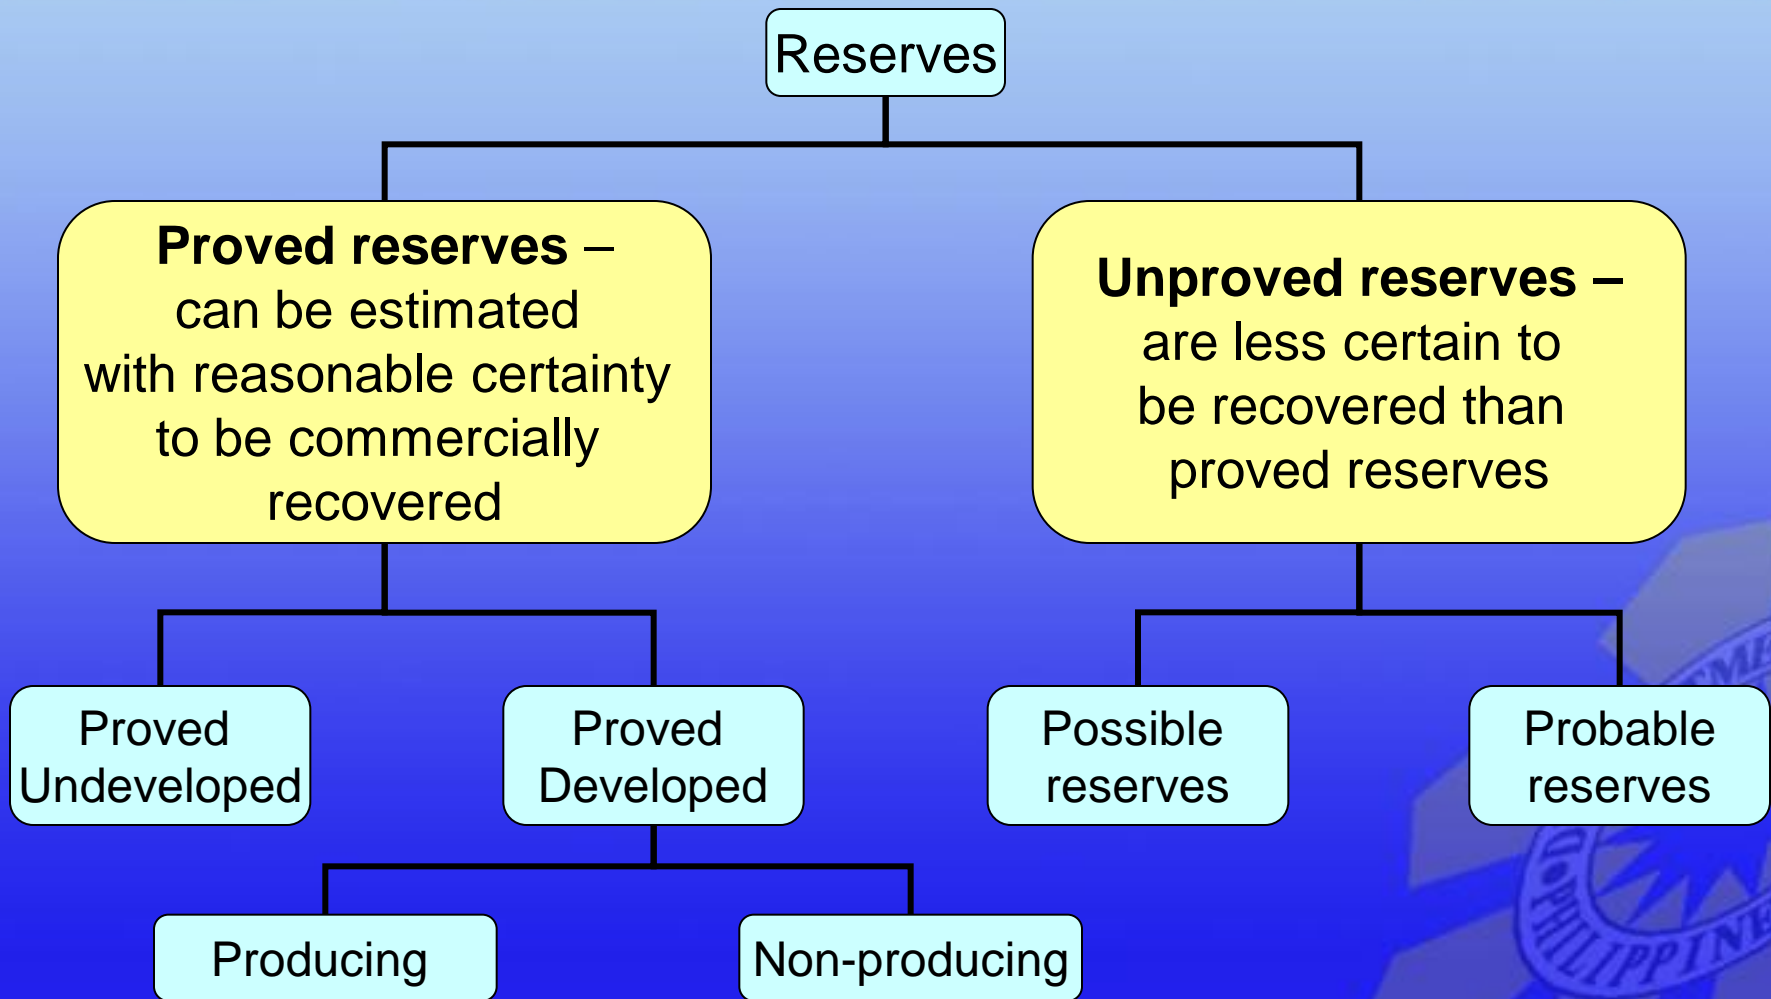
Reserves

**Proved reserves** – can be estimated with reasonable certainty to be commercially recovered

**Unproved reserves** – are less certain to be recovered than proved reserves

Proved Undeveloped

Proved Developed

Possible reserves

Probable reserves

Producing

Non-producing

PHILIPPINE